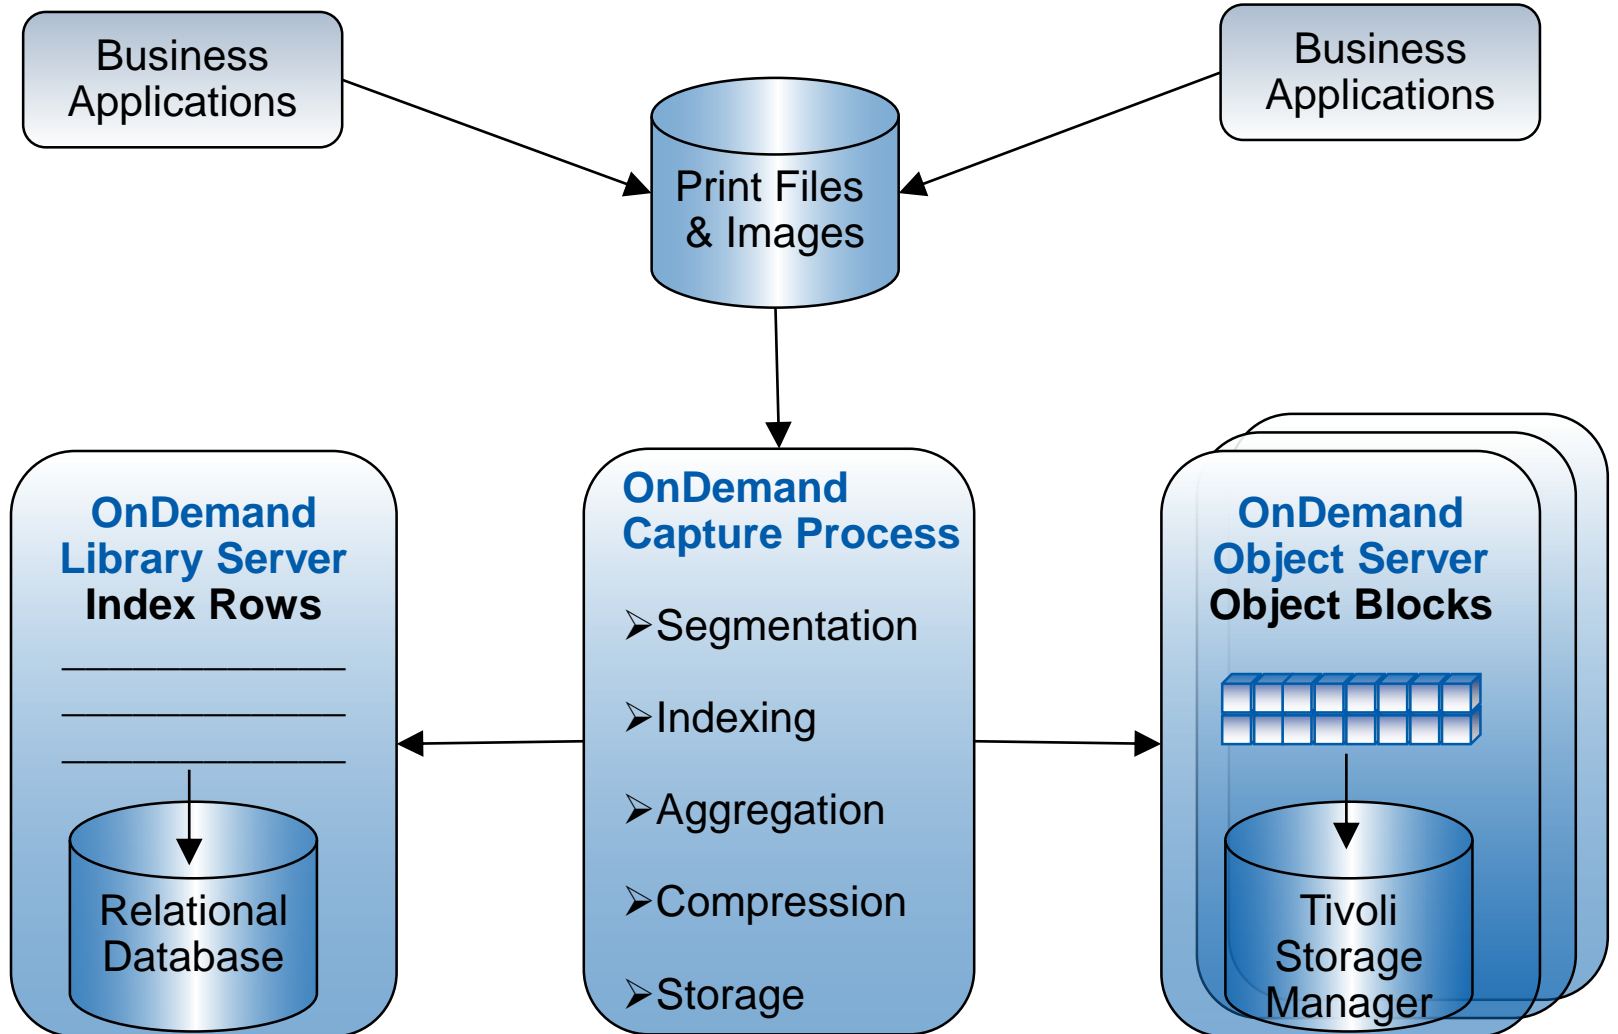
Business Applications

Business Applications

Print Files & Images

OnDemand Library Server
Index Rows

Relational Database

OnDemand Capture Process

➢Segmentation

➢Indexing

➢Aggregation

➢Compression

➢Storage

OnDemand Object Server
Object Blocks

Tivoli Storage Manager